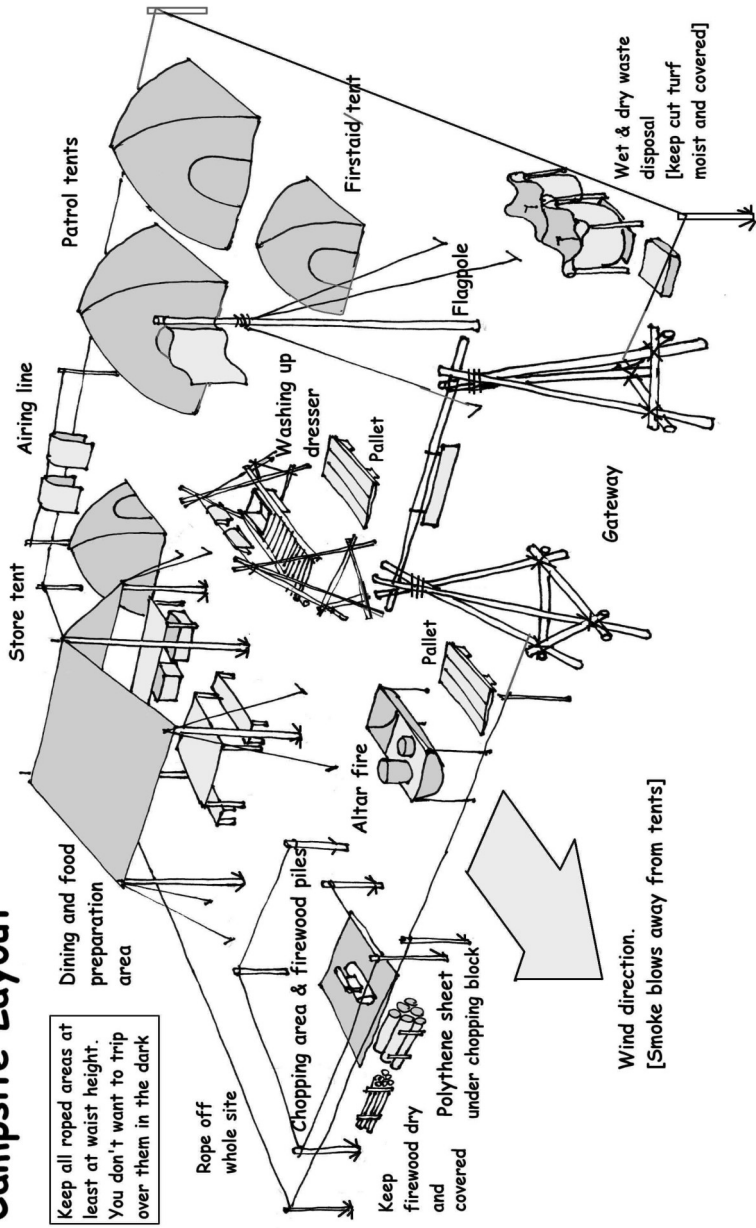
Campsite Layout

Keep all roped areas at least at waist height. You don't want to trip over them in the dark

Dining and food preparation area

Store tent

Airing line

Patrol tents

Firstaid tent

Flagpole

Washing up dresser

Pallet

Gateway

Wet & dry waste disposal [Keep cut turf moist and covered]

Pallet

Altar fire

Chopping area & firewood piles

Rope off whole site

Keep firewood dry and covered

Polythene sheet under chopping block

Wind direction. [Smoke blows away from tents]